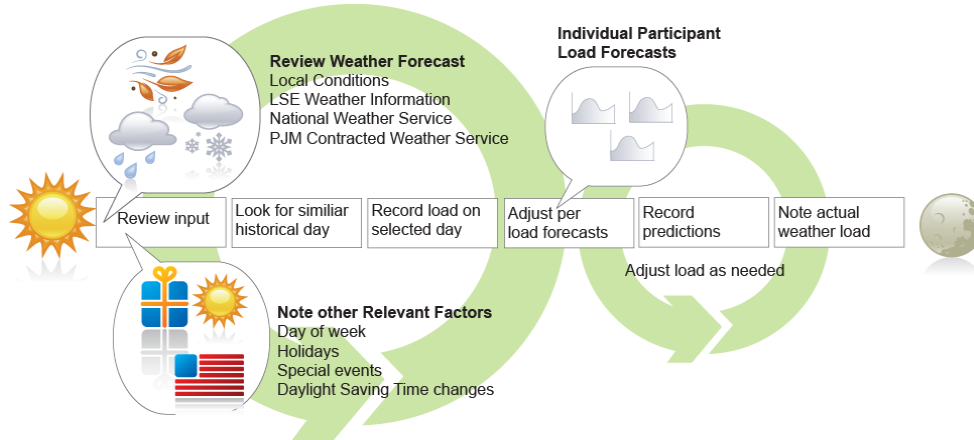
Review Weather Forecast
Local Conditions
LSE Weather Information
National Weather Service
PJM Contracted Weather Service

Individual Participant Load Forecasts

Review input

Look for similiar historical day

Record load on selected day

Adjust per load forecasts

Record predictions

Note actual weather load

Adjust load as needed

Note other Relevant Factors
Day of week
Holidays
Special events
Daylight Saving Time changes